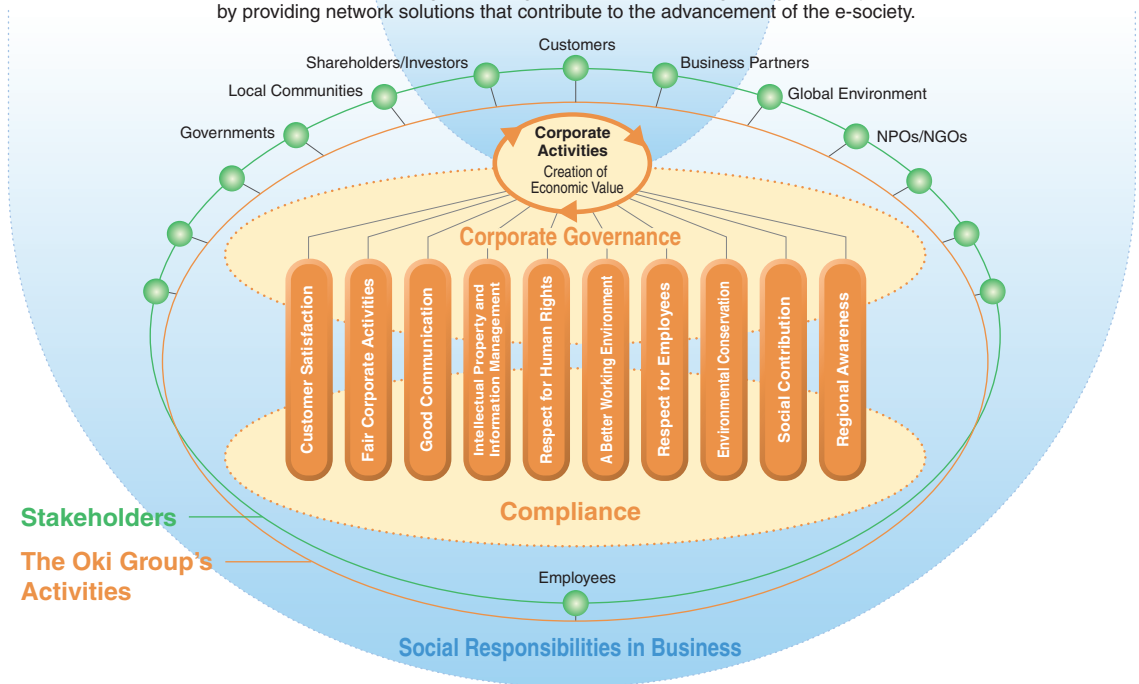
by providing network solutions that contribute to the advancement of the e-society.

Customers
Shareholders/Investors
Business Partners
Local Communities
Global Environment
Governments
NPOs/NGOs

Corporate Activities
Creation of Economic Value

Corporate Governance

Customer Satisfaction
Fair Corporate Activities
Good Communication
Intellectual Property and Information Management
Respect for Human Rights
A Better Working Environment
Respect for Employees
Environmental Conservation
Social Contribution
Regional Awareness

Compliance

Stakeholders
The Oki Group's Activities

Employees

Social Responsibilities in Business